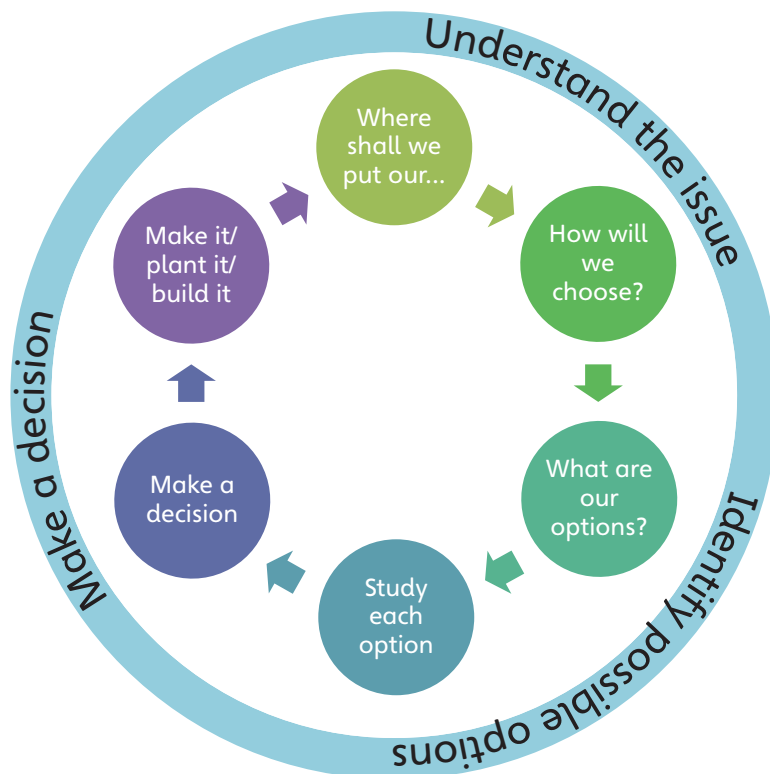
Understand the issue

Identify possible options

Make a decision

Where shall we put our...

How will we choose?

What are our options?

Study each option

Make a decision

Make it/ plant it/ build it